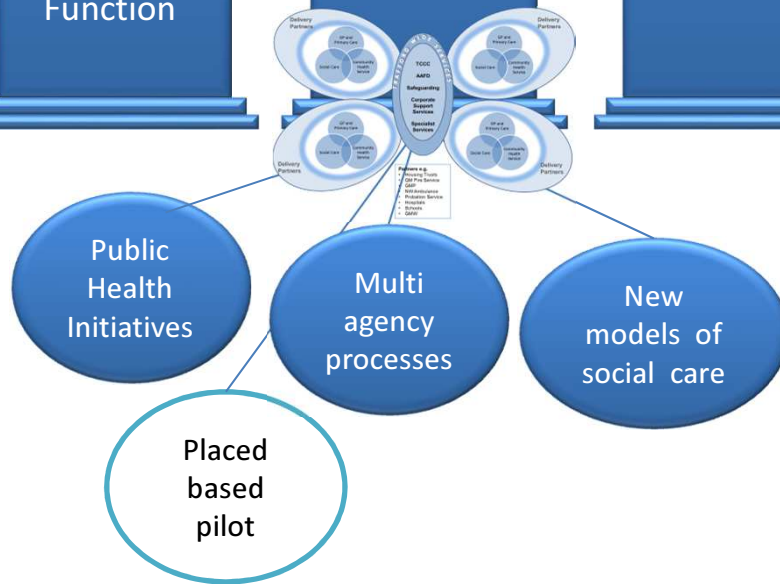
Function

Delivery Partners

GP and Primary Care

Social Care

Community Health Service

Delivery Partners

GP and Primary Care

Social Care

Community Health Service

TCCC

AAFD

Safeguarding

Corporate Support Services

Specialist Services

Delivery Partners

GP and Primary Care

Social Care

Community Health Service

GP and Primary Care

Social Care

Community Health Service

Delivery Partners

Partners e.g.
Housing Trusts
GM Fire Service
GMP
NW Ambulance
Probation Service
Hospitals
Schools
GMW

Public Health Initiatives

Multi agency processes

New models of social care

Placed based pilot